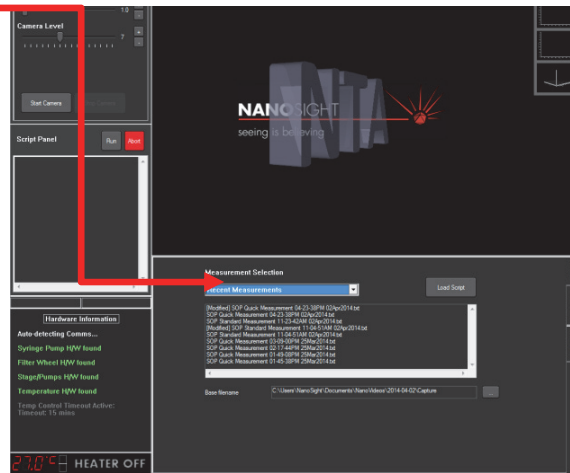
1.0

Camera Level

7

Start Camera

Script Panel

Run

Abort

NANOSIGHT
seeing is believing

Measurement Selection

Recent Measurements

Load Script

[Modified] SOP Quick Measurement 04-23-38PM 02Apr2014.txt
SOP Quick Measurement 04-23-38PM 02Apr2014.txt
SOP Standard Measurement 11-23-42AM 02Apr2014.txt
[Modified] SOP Standard Measurement 11-04-51AM 02Apr2014.txt
SOP Standard Measurement 11-04-51AM 02Apr2014.txt
SOP Quick Measurement 03-09-50PM 25Mar2014.txt
SOP Quick Measurement 02-17-44PM 25Mar2014.txt
SOP Quick Measurement 01-49-08PM 25Mar2014.txt
SOP Quick Measurement 01-45-38PM 25Mar2014.txt

Hardware Information

Auto-detecting Comms...

Syringe Pump H/W found

Filter Wheel H/W found

Stage/Pumps H/W found

Temperature H/W found

Temp Control Timeout Active:
Timeout: 15 mins

Base filename

C:\Users\NanoSight\Documents\Nano\Videos\2014-04-02\Capture

...

27.0°C HEATER OFF